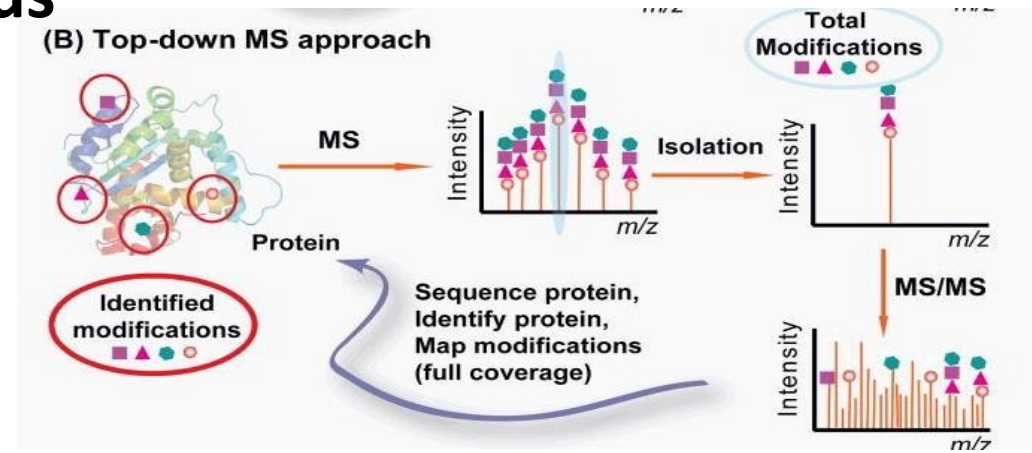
ds
m/z
m/z
(B) Top-down MS approach

Total Modifications

MS
Intensity
m/z
Isolation
Intensity
m/z
Protein

MS/MS

Identified modifications

Sequence protein, Identify protein, Map modifications (full coverage)

Intensity
m/z